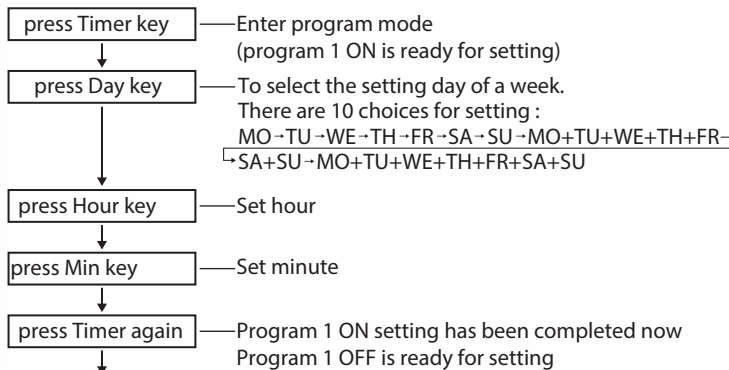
press Timer key
Enter program mode
(program 1 ON is ready for setting)

press Day key
To select the setting day of a week.
There are 10 choices for setting :
MO→TU→WE→TH→FR→SA→SU→MO+TU+WE+TH+FR→SA+SU→MO+TU+WE+TH+FR+SA+SU

press Hour key
Set hour

press Min key
Set minute

press Timer again
Program 1 ON setting has been completed now
Program 1 OFF is ready for setting